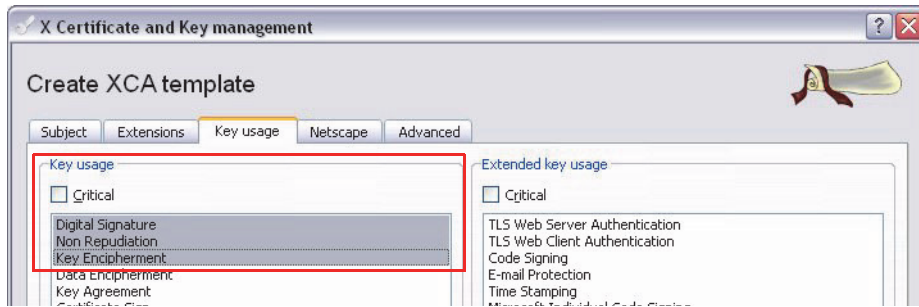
X Certificate and Key management

Create XCA template

Subject | Extensions | Key usage | Netscape | Advanced

Key usage

Critical

Digital Signature
Non Repudiation
Key Encipherment
Data Encipherment
Key Agreement
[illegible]

Extended key usage

Critical

TLS Web Server Authentication
TLS Web Client Authentication
Code Signing
E-mail Protection
Time Stamping
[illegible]